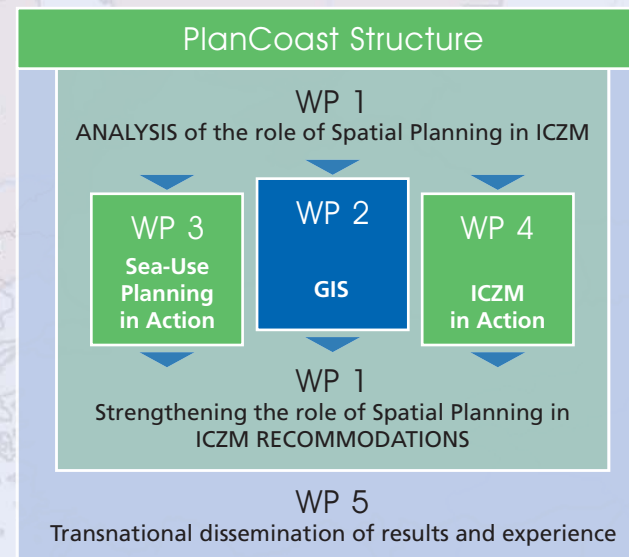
PlanCoast Structure

WP 1
ANALYSIS of the role of Spatial Planning in ICZM

WP 3
Sea-Use Planning in Action

WP 2
GIS

WP 4
ICZM in Action

WP 1
Strengthening the role of Spatial Planning in ICZM RECOMMODATIONS

WP 5
Transnational dissemination of results and experience